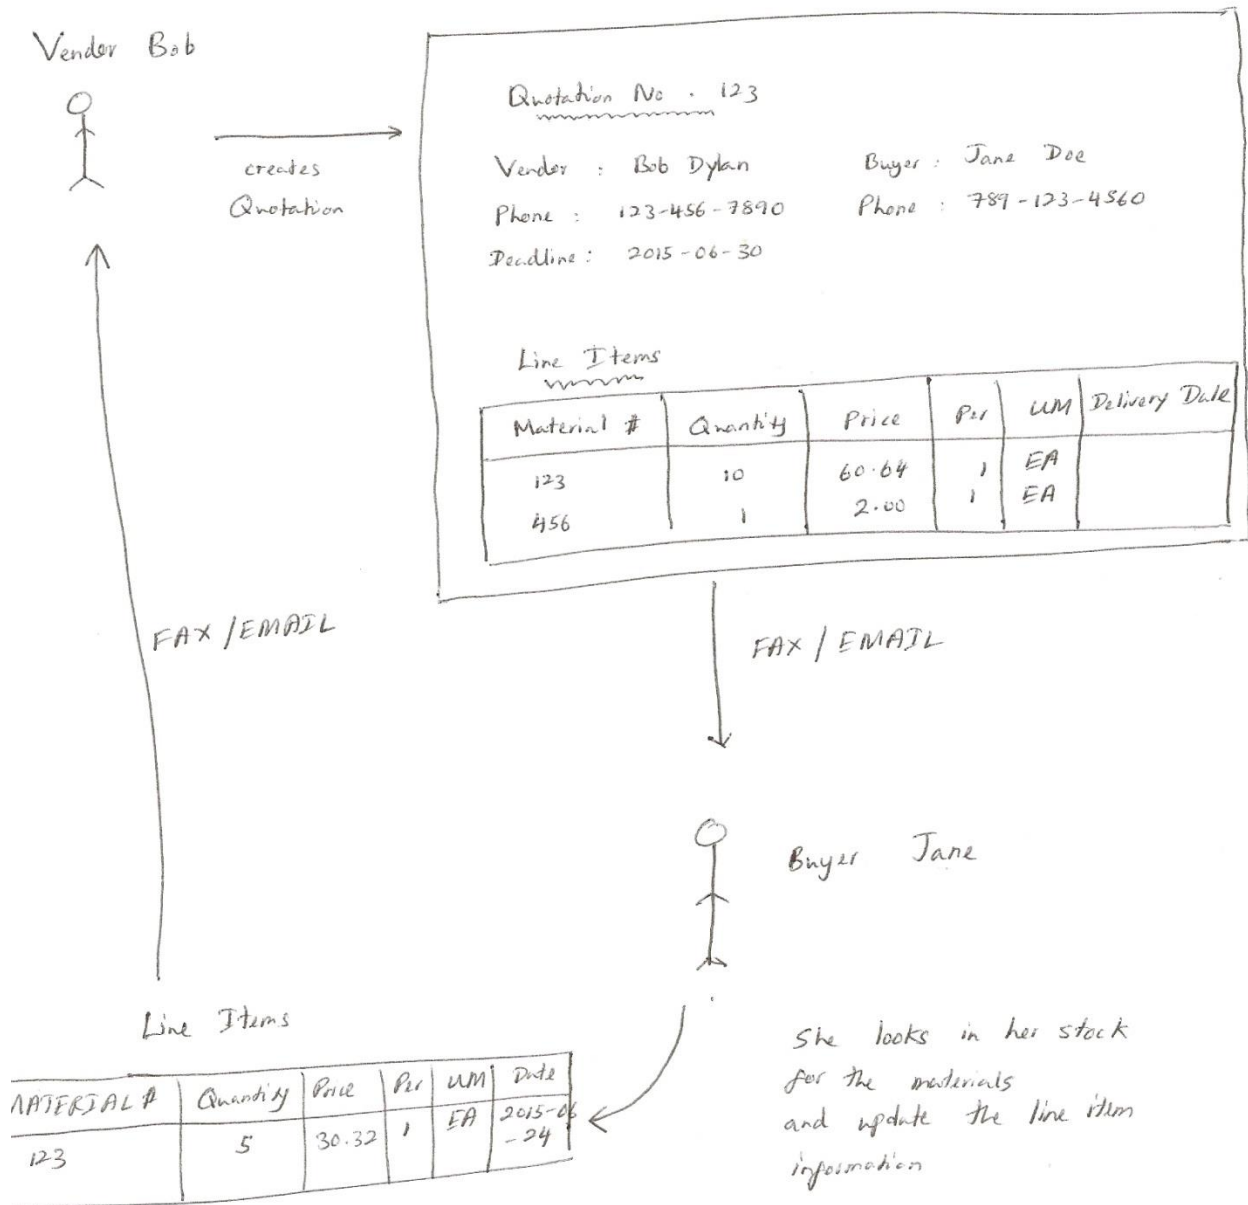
Vendor Bob

creates Quotation

Quotation No . 123

Vendor : Bob Dylan

Buyer : Jane Doe

Phone : 123-456-7890

Phone : 789-123-4560

Deadline : 2015-06-30

Line Items

| Material # | Quantity | Price | Per | UM | Delivery Date |
|---|---|---|---|---|---|
| 123 | 10 | 60.64 | 1 | EA | |
| 456 | 1 | 2.00 | 1 | EA | |

FAX / EMAIL

FAX / EMAIL

Buyer Jane

She looks in her stock for the materials and update the line item information

Line Items

| MATERIAL # | Quantity | Price | Per | UM | Date |
|---|---|---|---|---|---|
| 123 | 5 | 30.32 | 1 | EA | 2015-06-24 |